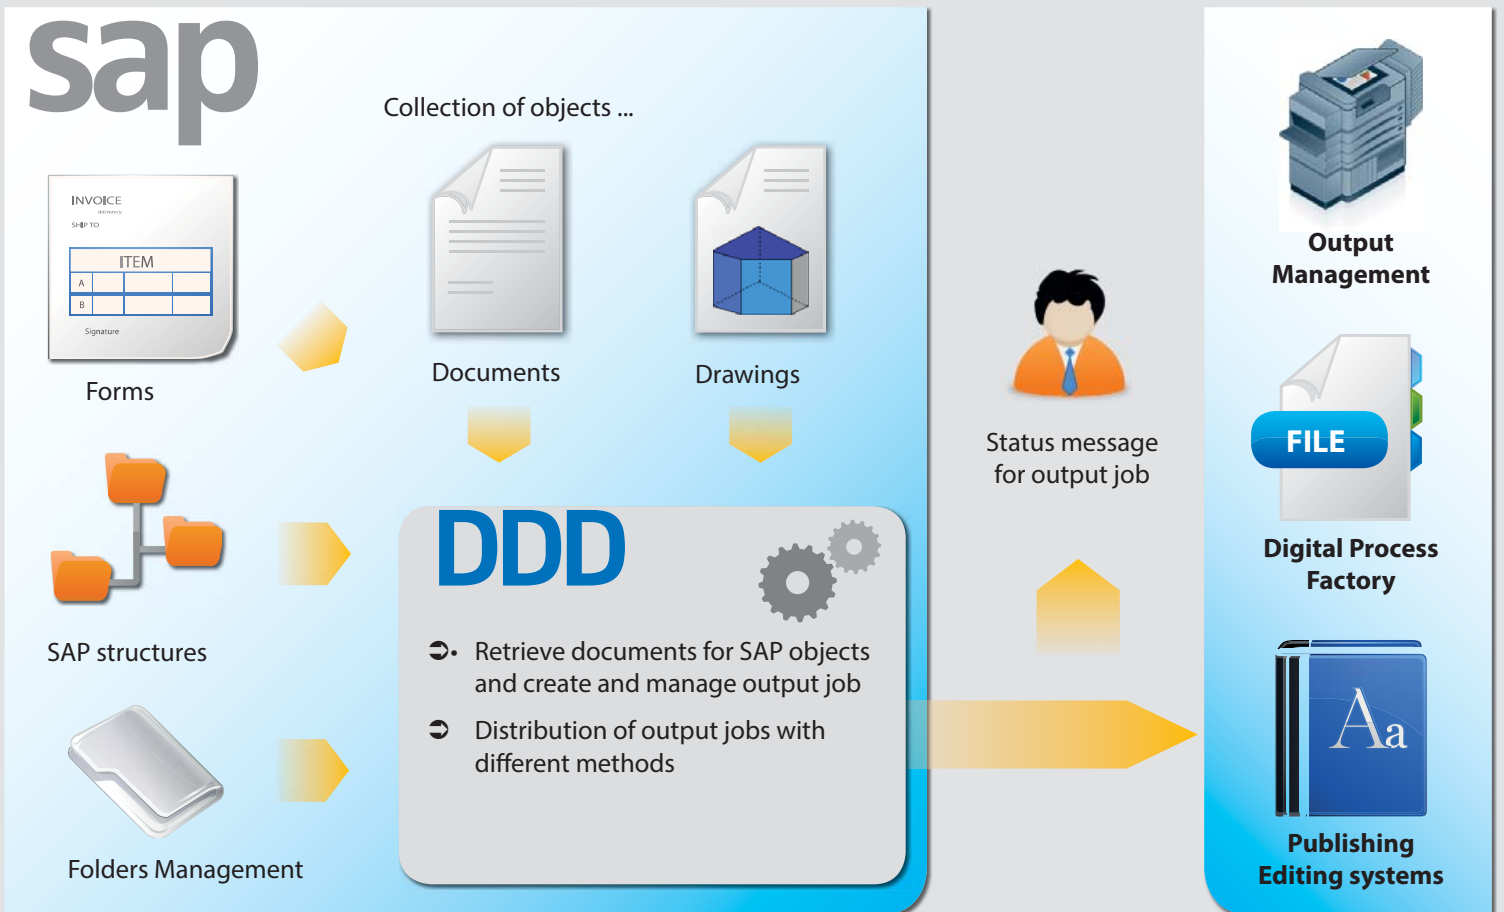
sap

Collection of objects ...

INVOICE
SHIP TO
ITEM
A
B
Signature

Forms

Documents

Drawings

SAP structures

Folders Management

DDD

Retrieve documents for SAP objects and create and manage output job

Distribution of output jobs with different methods

Status message for output job

Output Management

FILE

Digital Process Factory

Aa

Publishing Editing systems